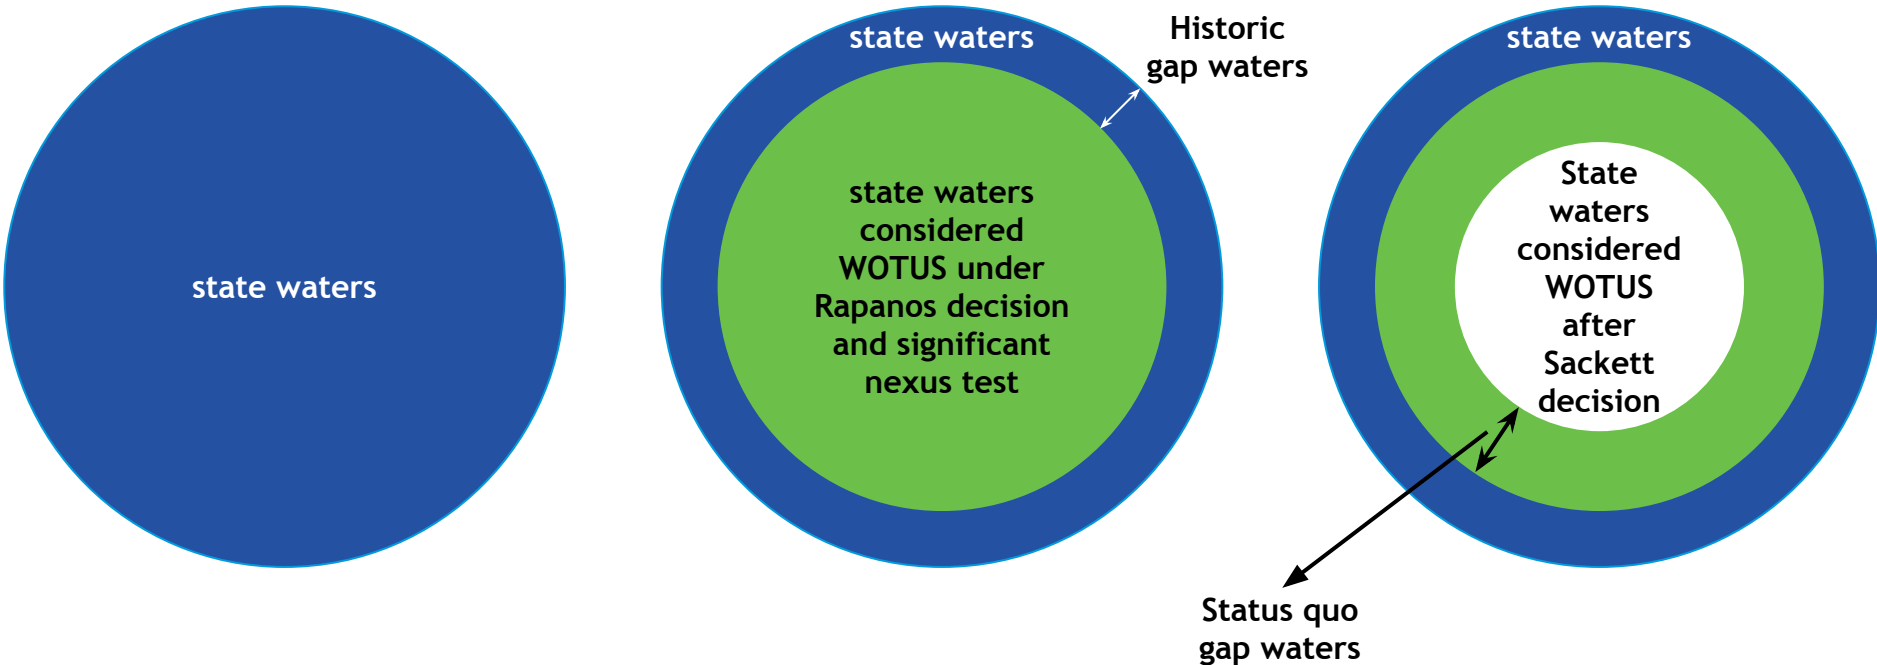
state waters

state waters

Historic gap waters

state waters considered WOTUS under Rapanos decision and significant nexus test

state waters

State waters considered WOTUS after Sackett decision

Status quo gap waters